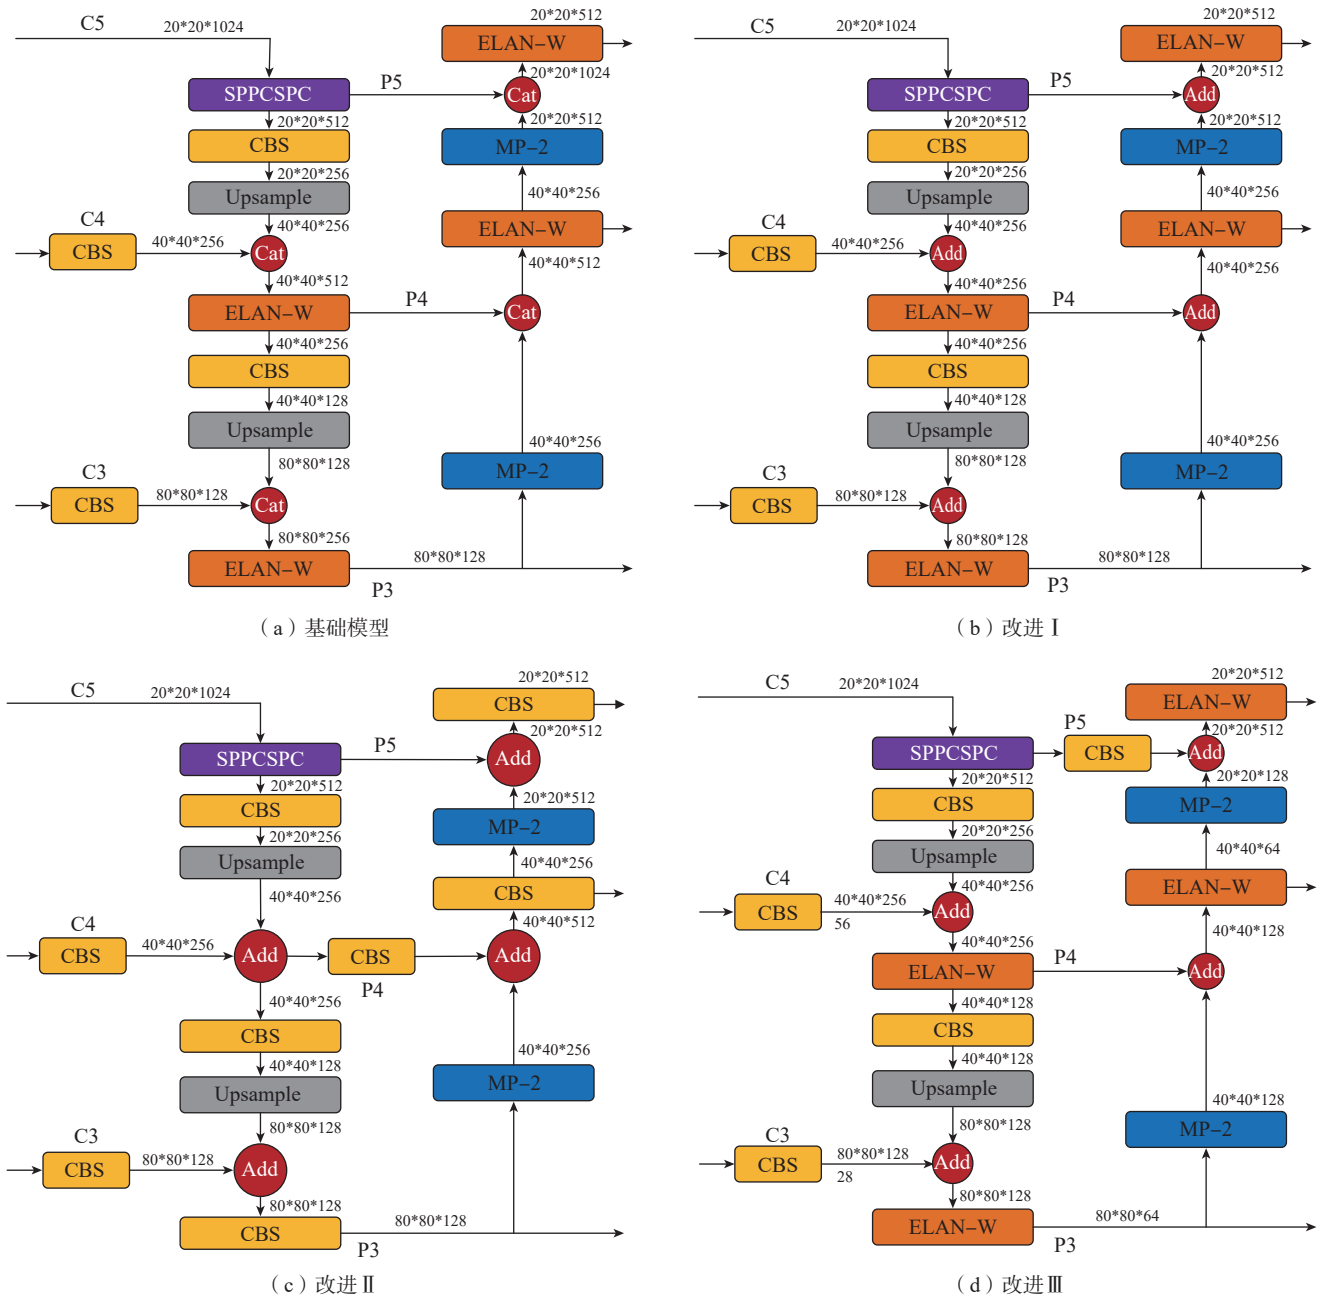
C5
20*20*1024
SPPCSPC
P5
20*20*512
CBS
20*20*256
Upsample
40*40*256
C4
CBS
40*40*256
Cat
40*40*512
ELAN–W
P4
40*40*256
CBS
40*40*128
Upsample
80*80*128
C3
CBS
80*80*128
Cat
80*80*256
ELAN–W
P3
80*80*128
20*20*512
ELAN–W
20*20*1024
Cat
20*20*512
MP–2
40*40*256
ELAN–W
40*40*512
Cat
40*40*256
MP–2
（a）基础模型

C5
20*20*1024
SPPCSPC
P5
20*20*512
CBS
20*20*256
Upsample
40*40*256
C4
CBS
40*40*256
Add
40*40*256
ELAN–W
P4
40*40*256
CBS
40*40*128
Upsample
80*80*128
C3
CBS
80*80*128
Add
80*80*128
ELAN–W
P3
80*80*128
20*20*512
ELAN–W
20*20*512
Add
20*20*512
MP–2
40*40*256
ELAN–W
40*40*256
Add
40*40*256
MP–2
（b）改进Ⅰ

C5
20*20*1024
SPPCSPC
P5
20*20*512
CBS
20*20*256
Upsample
40*40*256
C4
CBS
40*40*256
Add
CBS
P4
40*40*256
CBS
40*40*128
Upsample
80*80*128
C3
CBS
80*80*128
Add
80*80*128
CBS
P3
80*80*128
20*20*512
CBS
20*20*512
Add
20*20*512
MP–2
40*40*256
CBS
40*40*512
Add
40*40*256
MP–2
（c）改进Ⅱ

C5
20*20*1024
SPPCSPC
P5
CBS
20*20*512
CBS
20*20*256
Upsample
40*40*256
C4
CBS
40*40*256
56
Add
40*40*256
ELAN–W
P4
40*40*128
CBS
40*40*128
Upsample
80*80*128
C3
CBS
80*80*128
28
Add
80*80*128
ELAN–W
P3
80*80*64
20*20*512
ELAN–W
20*20*512
Add
20*20*128
MP–2
40*40*64
ELAN–W
40*40*128
Add
40*40*128
MP–2
（d）改进Ⅲ